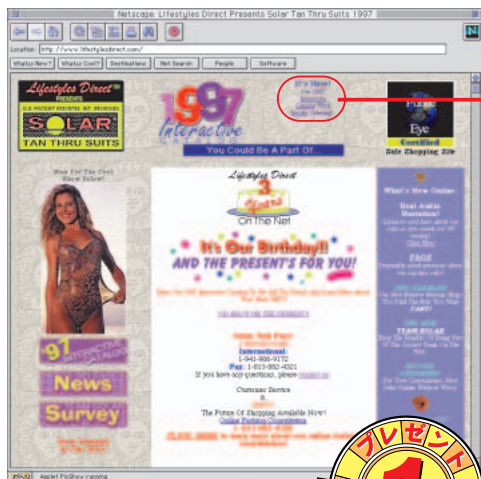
Netscape: Lifestyles Direct Presents Solar Tan Thru Suits 1997

Location: http://www.lifestylesdirect.com/

What's New? What's Cool? Destinations Net Search People Software

Lifestyles Direct PRESENTS
U.S. PATENT RESERVED BY DESIGN
SOLAR
TAN THRU SUITS

1997
Interactive
CATALOG

It's Here!
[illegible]

You Could Be A Part Of...

Public Eye
Certified
Safe Shopping Site

Shop For The Cool Stuff Below!

Lifestyles Direct
3
Years
On The Net

It's Our Birthday!!
AND THE PRESENT'S FOR YOU!

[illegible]

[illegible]

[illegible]
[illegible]
International
1-941-966-9172
Fax: 1-813-882-4321
If you have any questions, please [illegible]

Customer Service
&
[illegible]
The Future Of Shopping Available Now!
Online Fashion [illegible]
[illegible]

What's New Online

Real Audio Narration!
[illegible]
Click Here

PAGE
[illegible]

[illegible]

TEAM SOLAR
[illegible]

'97 INTERACTIVE CATALOG

News

Survey

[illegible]

プレゼント

Applet PollBuy running